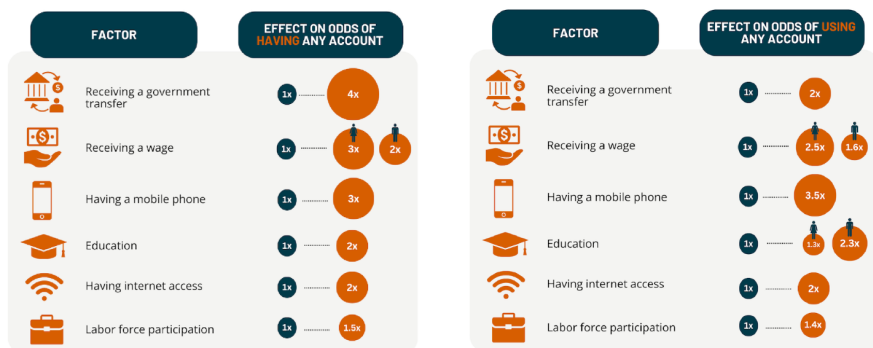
| FACTOR | EFFECT ON ODDS OF HAVING ANY ACCOUNT |
|---|---|
| Receiving a government transfer | 1x 4x |
| Receiving a wage | 1x 3x 2x |
| Having a mobile phone | 1x 3x |
| Education | 1x 2x |
| Having internet access | 1x 2x |
| Labor force participation | 1x 1.5x |

| FACTOR | EFFECT ON ODDS OF USING ANY ACCOUNT |
|---|---|
| Receiving a government transfer | 1x 2x |
| Receiving a wage | 1x 2.5x 1.6x |
| Having a mobile phone | 1x 3.5x |
| Education | 1x 1.3x 2.3x |
| Having internet access | 1x 2x |
| Labor force participation | 1x 1.4x |